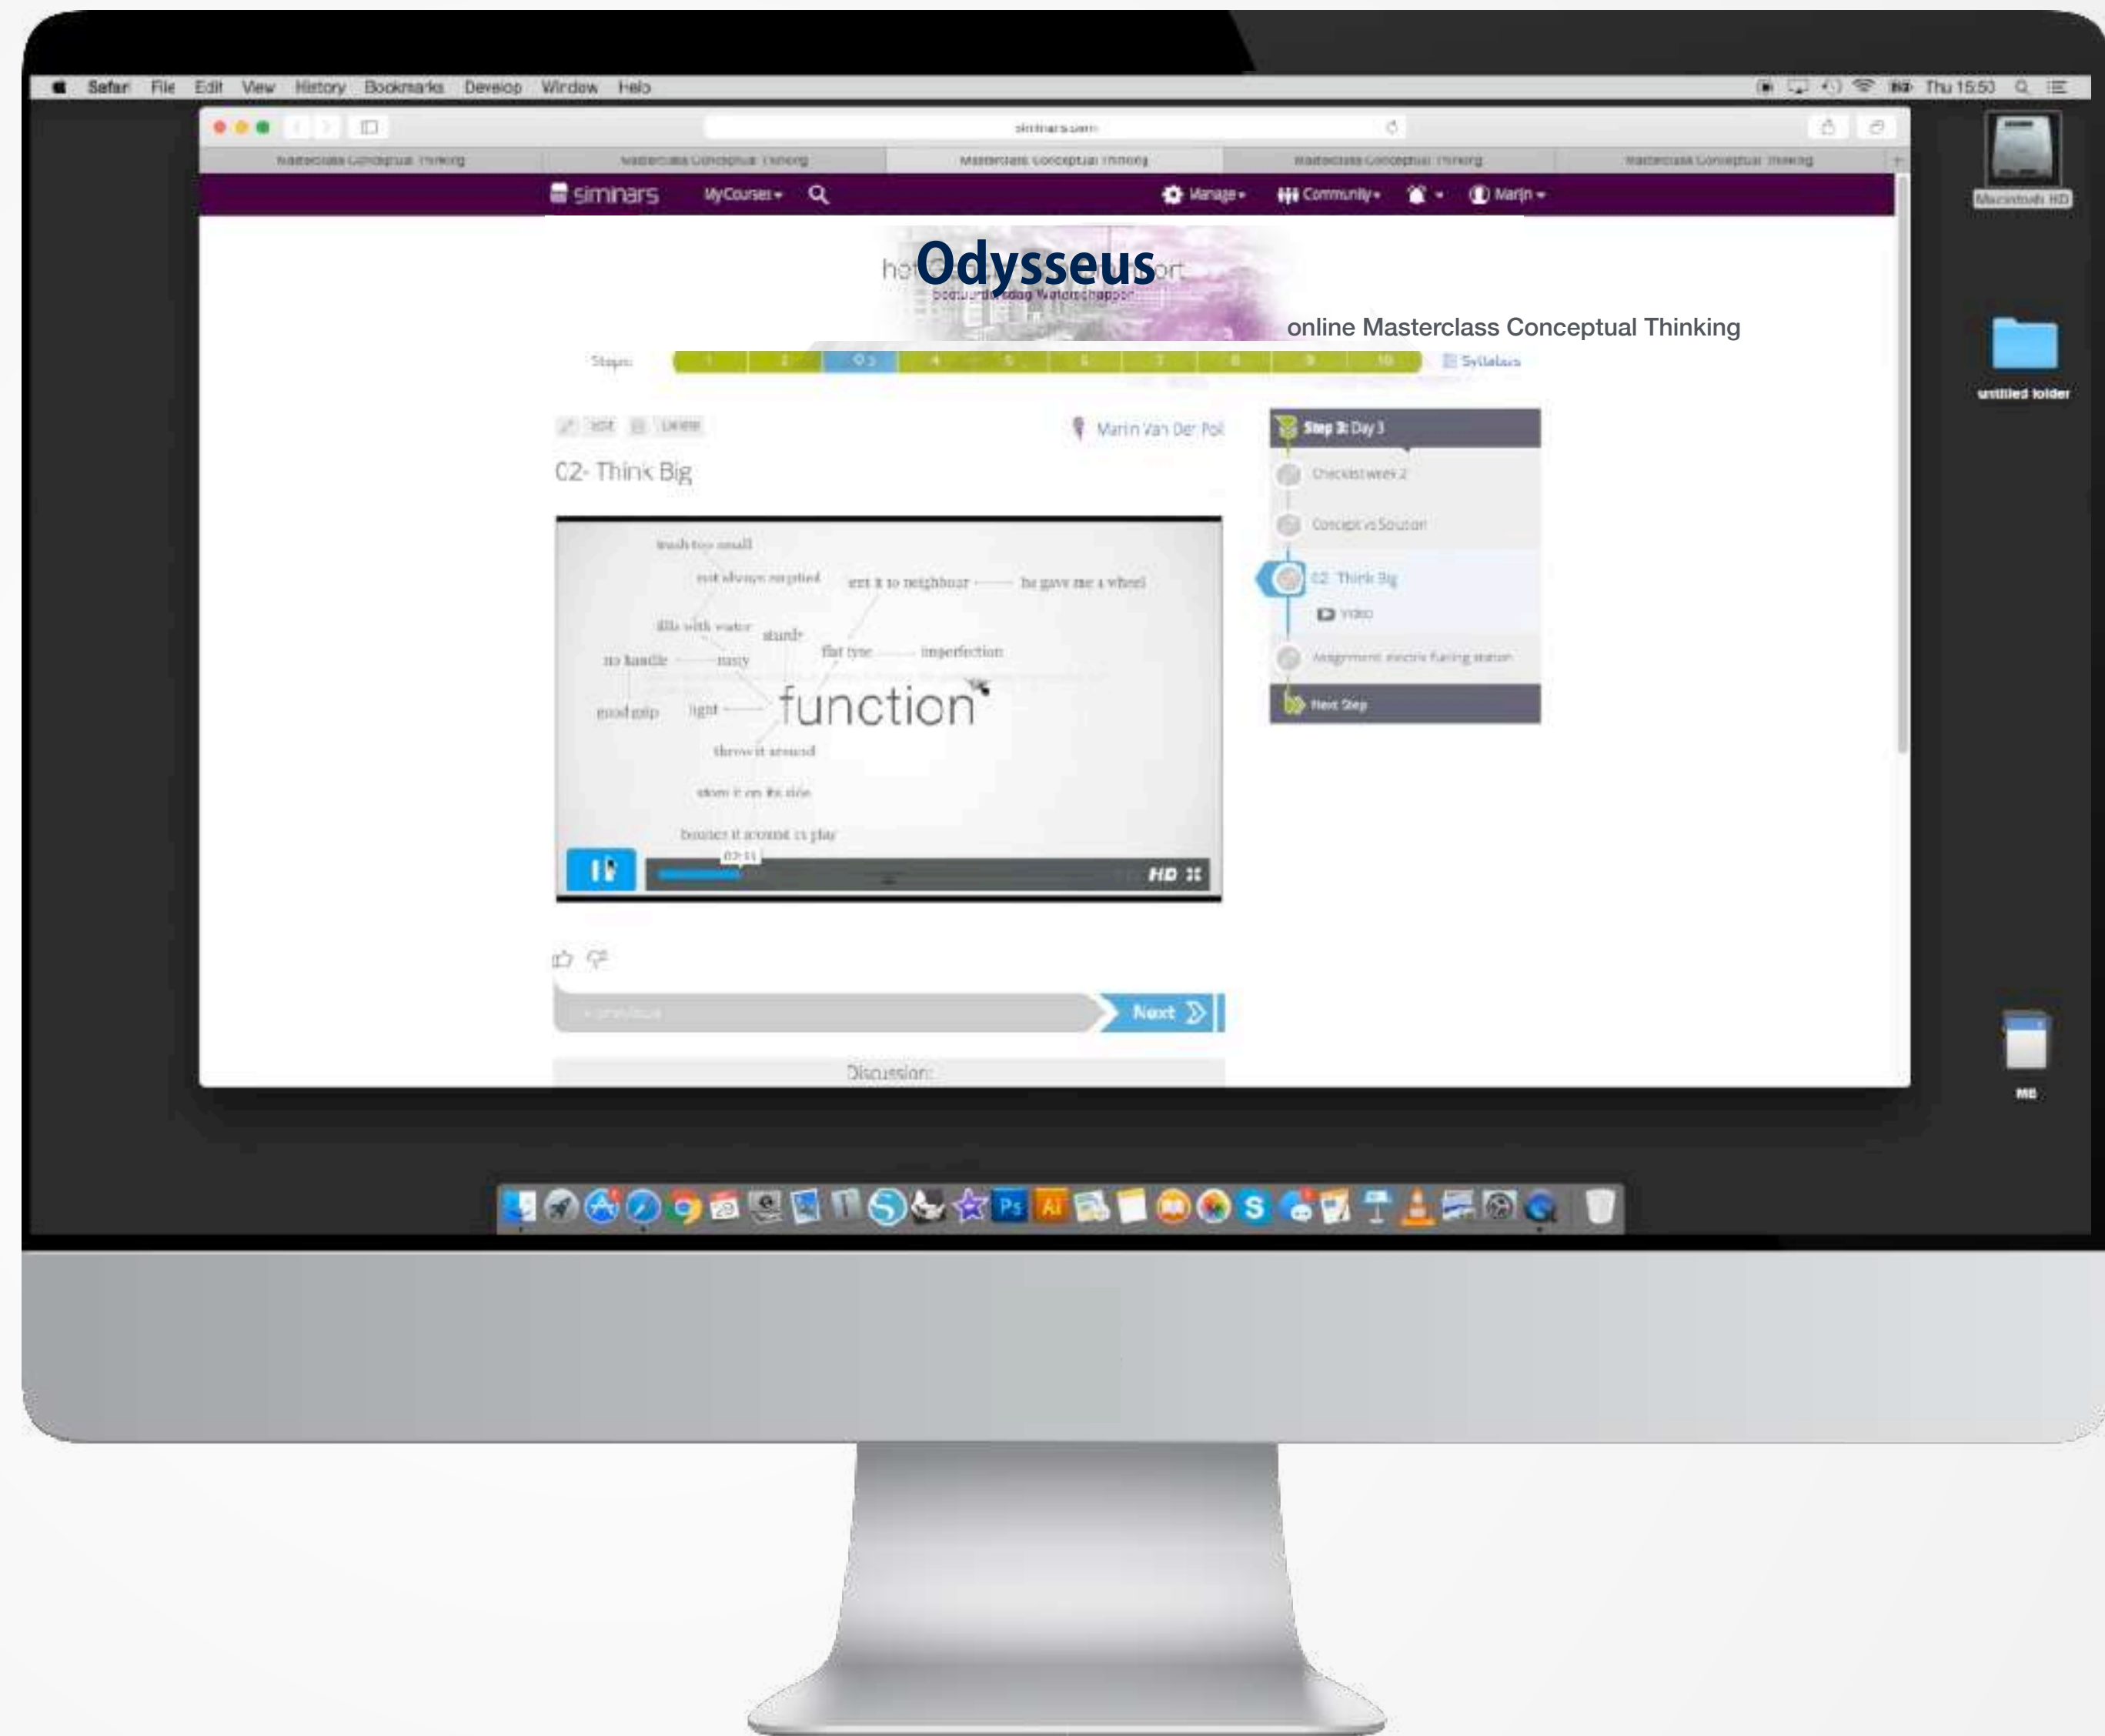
Safari File Edit View History Bookmarks Develop Window Help

Thu 15:50

simnars.com

Masterclass Conceptual Thinking Masterclass Conceptual Thinking Masterclass Conceptual Thinking Masterclass Conceptual Thinking Masterclass Conceptual Thinking

siminars MyCourses Manage Community Marijn

Odysseus

online Masterclass Conceptual Thinking

Steps: 1 2 3 4 5 6 7 8 9 10 Syllabus

Edit Delete

Marin Van Der Pol

C2- Think Big

trash too small

not always emptied

lent it to neighbour — he gave me a wheel

fills with water

sturdy

no handle — rusty

flat tyre — imperfection

good grip

light — function

throw it around

store it on its side

bounce it around to play

02:11

HD

Step 3: Day 3

Checklist week 2

Concept vs Solution

C2 Think Big

Video

Assignment electric fueling station

Next Step

Previous

Next

Discussion:

Macintosh HD

untitled folder

MB